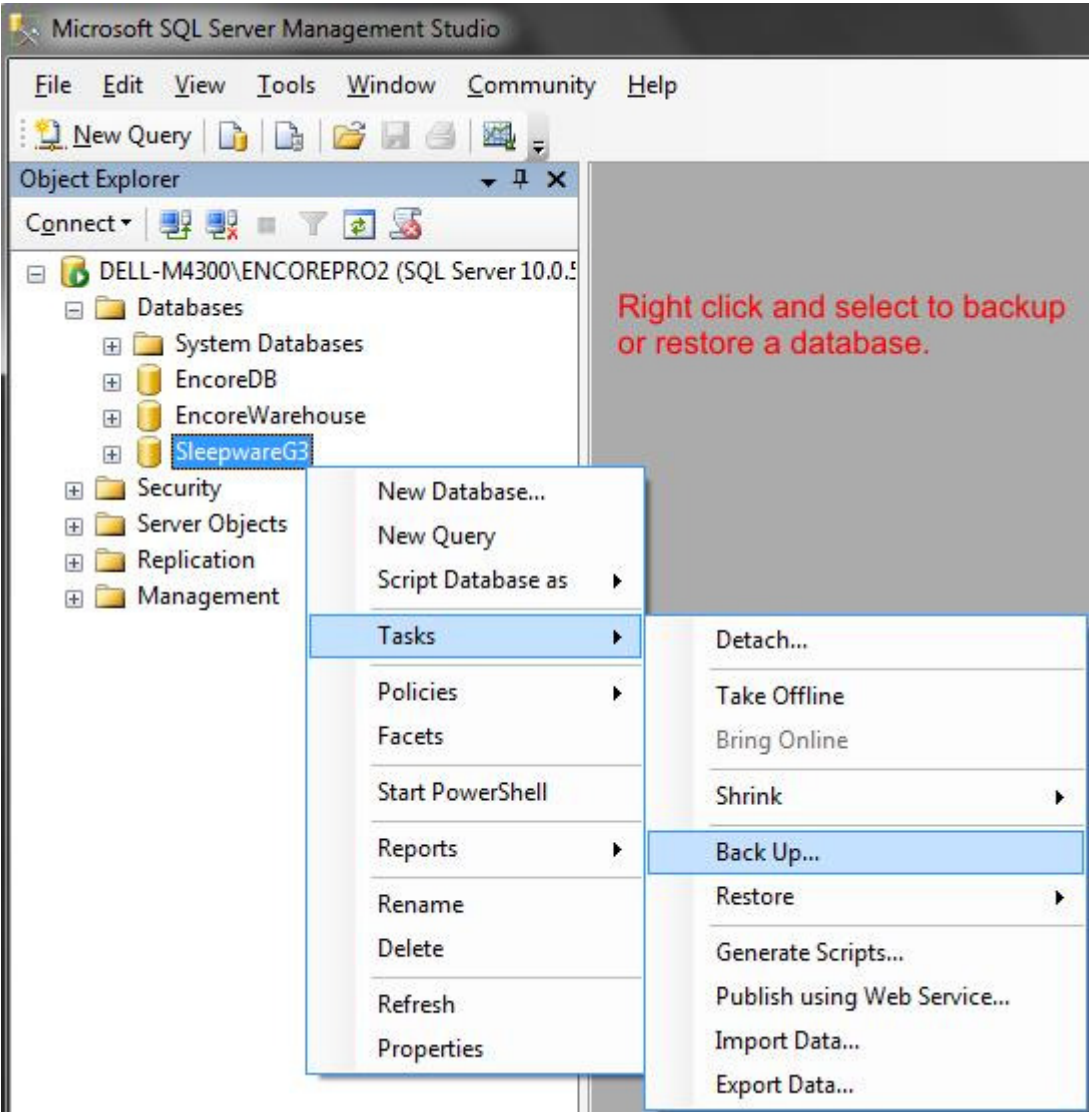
Microsoft SQL Server Management Studio

File Edit View Tools Window Community Help

New Query

Object Explorer

Connect

DELL-M4300\ENCOREPRO2 (SQL Server 10.0.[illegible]

Databases

System Databases

EncoreDB

EncoreWarehouse

SleepwareG3

Security

Server Objects

Replication

Management

Right click and select to backup or restore a database.

New Database...

New Query

Script Database as

Tasks

Policies

Facets

Start PowerShell

Reports

Rename

Delete

Refresh

Properties

Detach...

Take Offline

Bring Online

Shrink

Back Up...

Restore

Generate Scripts...

Publish using Web Service...

Import Data...

Export Data...